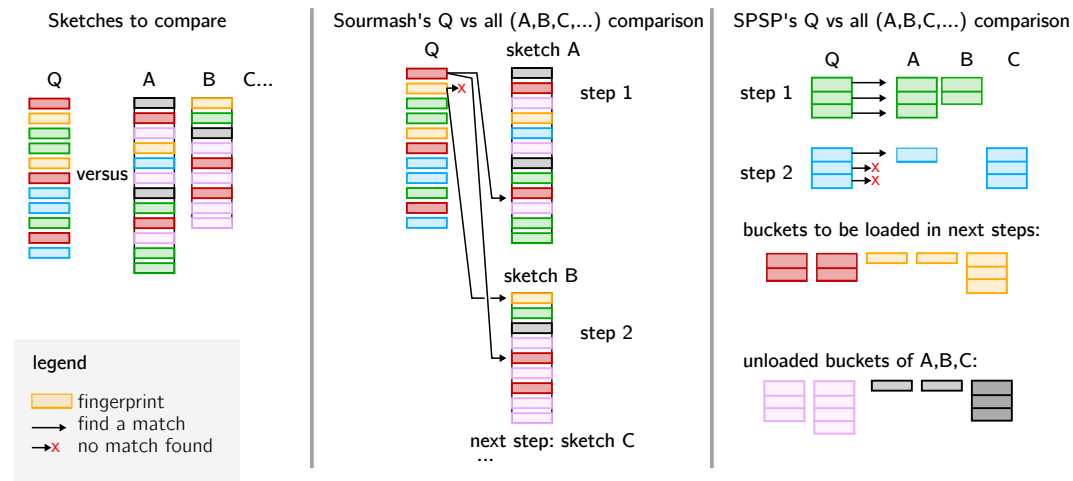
Sketches to compare

Q A B C...

versus

legend

fingerprint
find a match
no match found

Sourmash's Q vs all (A,B,C,...) comparison

Q sketch A

step 1

sketch B

step 2

next step: sketch C
...

SPSP's Q vs all (A,B,C,...) comparison

Q A B C

step 1

step 2

buckets to be loaded in next steps:

unloaded buckets of A,B,C: